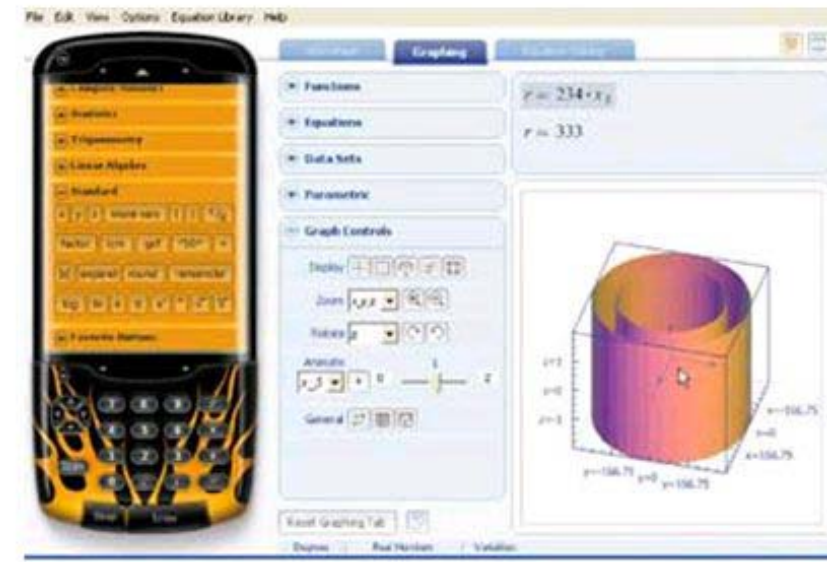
File Edit View Options Equation Library Help

Worksheet Graphing Equation Library

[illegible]
Statistics
Trigonometry
Linear Algebra
Standard
factor lcm gcf
expand round remainder
log ln
Favorite Buttons

Functions
Equations
Data Sets
Parametric
Graph Controls
Display
Zoom x,y,z
Rotate
Animate
x_1 0 1 2
General

$r = 234 \cdot x_1$
$r = 333$

z=1
z=0
z=-1
x=-166.75
x=0
x=166.75
y=-166.75 y=0 y=166.75

Reset Graphing Tab

Degree Real Number Variables